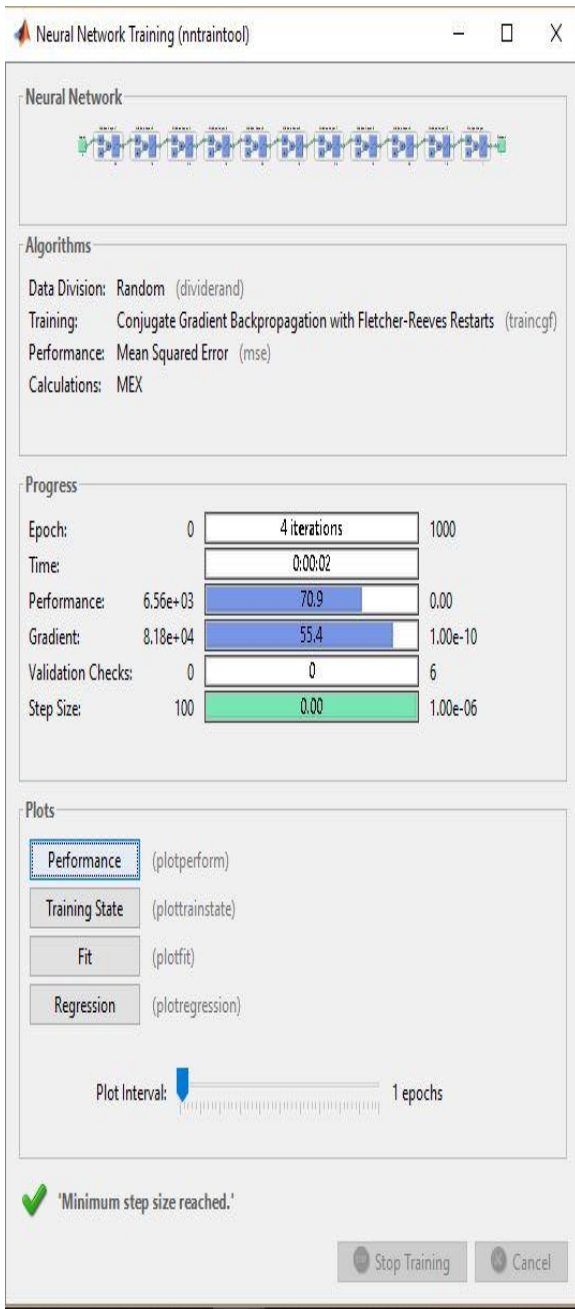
Neural Network Training (nntraintool)

Neural Network

Algorithms

Data Division: Random (dividerand)
Training: Conjugate Gradient Backpropagation with Fletcher-Reeves Restarts (traincgf)
Performance: Mean Squared Error (mse)
Calculations: MEX

Progress

| | | | |
|---|---|---|---|
| Epoch: | 0 | 4 iterations | 1000 |
| Time: | | 0:00:02 | |
| Performance: | 6.56e+03 | 70.9 | 0.00 |
| Gradient: | 8.18e+04 | 55.4 | 1.00e-10 |
| Validation Checks: | 0 | 0 | 6 |
| Step Size: | 100 | 0.00 | 1.00e-06 |

Plots

Performance (plotperform)
Training State (plottrainstate)
Fit (plotfit)
Regression (plotregression)

Plot Interval: 1 epochs

'Minimum step size reached.'

Stop Training Cancel